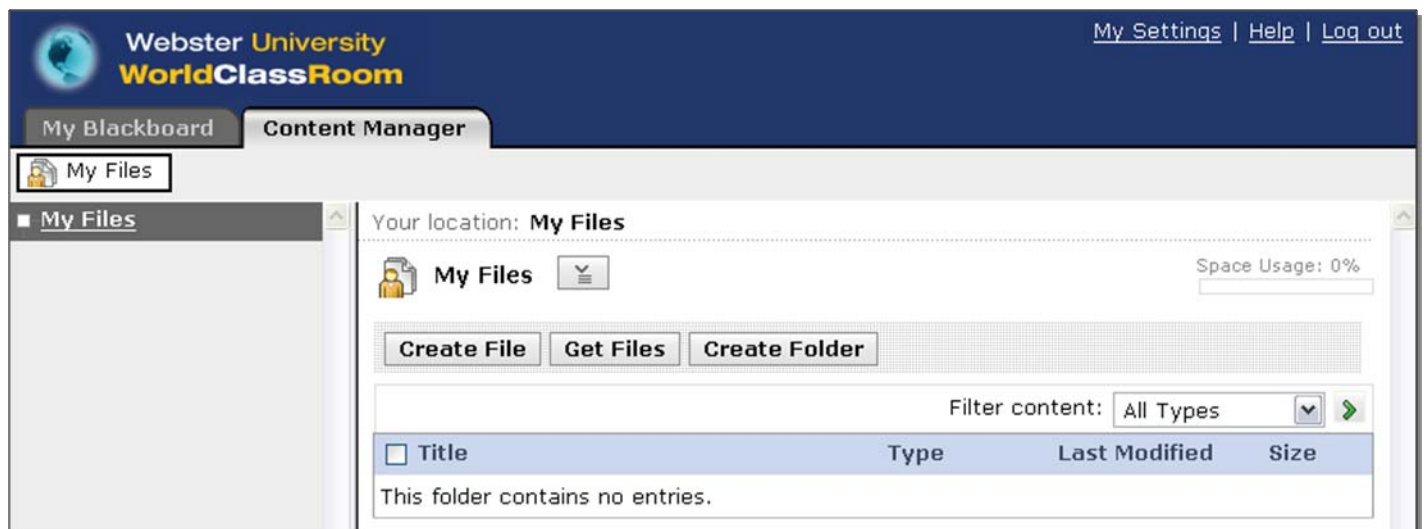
Webster University
WorldClassRoom

My Settings | Help | Log out

My Blackboard
Content Manager

My Files

My Files

Your location: My Files

My Files

Space Usage: 0%

Create File
Get Files
Create Folder

Filter content: All Types

| Title | Type | Last Modified | Size |
|---|---|---|---|
| This folder contains no entries. | | | |